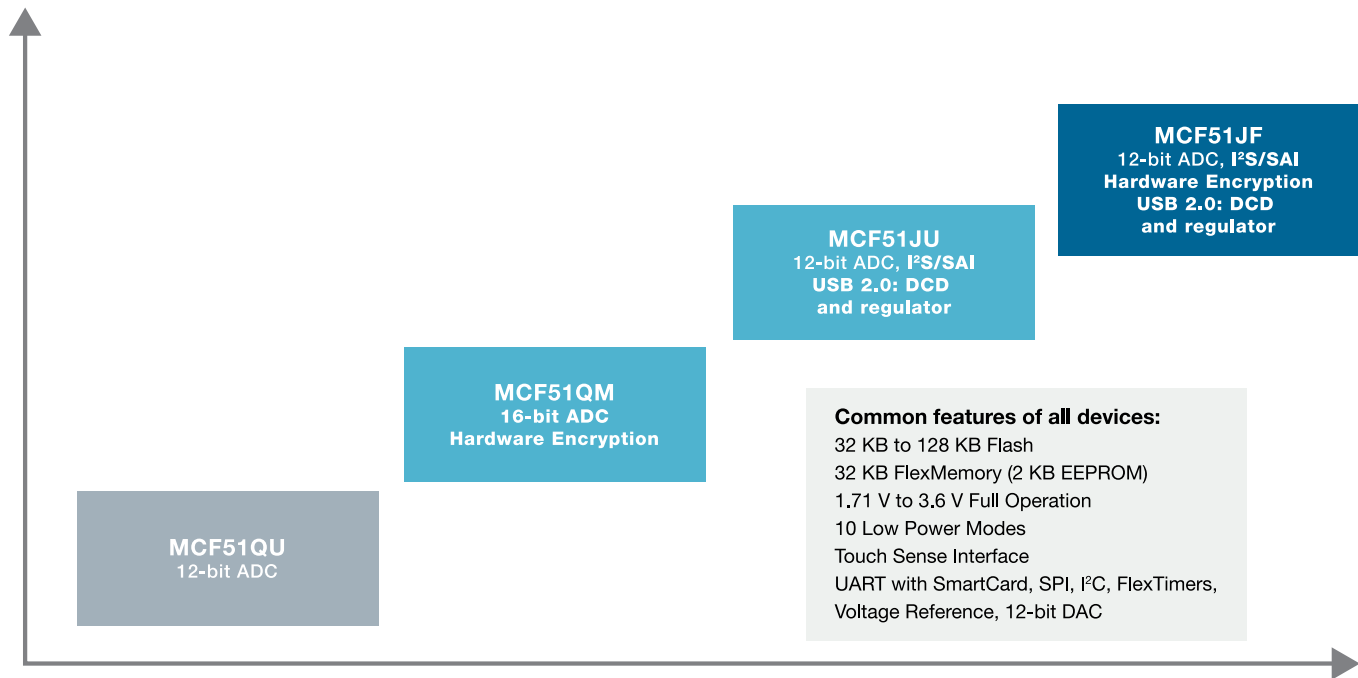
MCF51JF
12-bit ADC, $I^2S$/SAI
Hardware Encryption
USB 2.0: DCD
and regulator

MCF51JU
12-bit ADC, $I^2S$/SAI
USB 2.0: DCD
and regulator

MCF51QM
16-bit ADC
Hardware Encryption

Common features of all devices:
32 KB to 128 KB Flash
32 KB FlexMemory (2 KB EEPROM)
1.71 V to 3.6 V Full Operation
10 Low Power Modes
Touch Sense Interface
UART with SmartCard, SPI, $I^2C$, FlexTimers, Voltage Reference, 12-bit DAC

MCF51QU
12-bit ADC